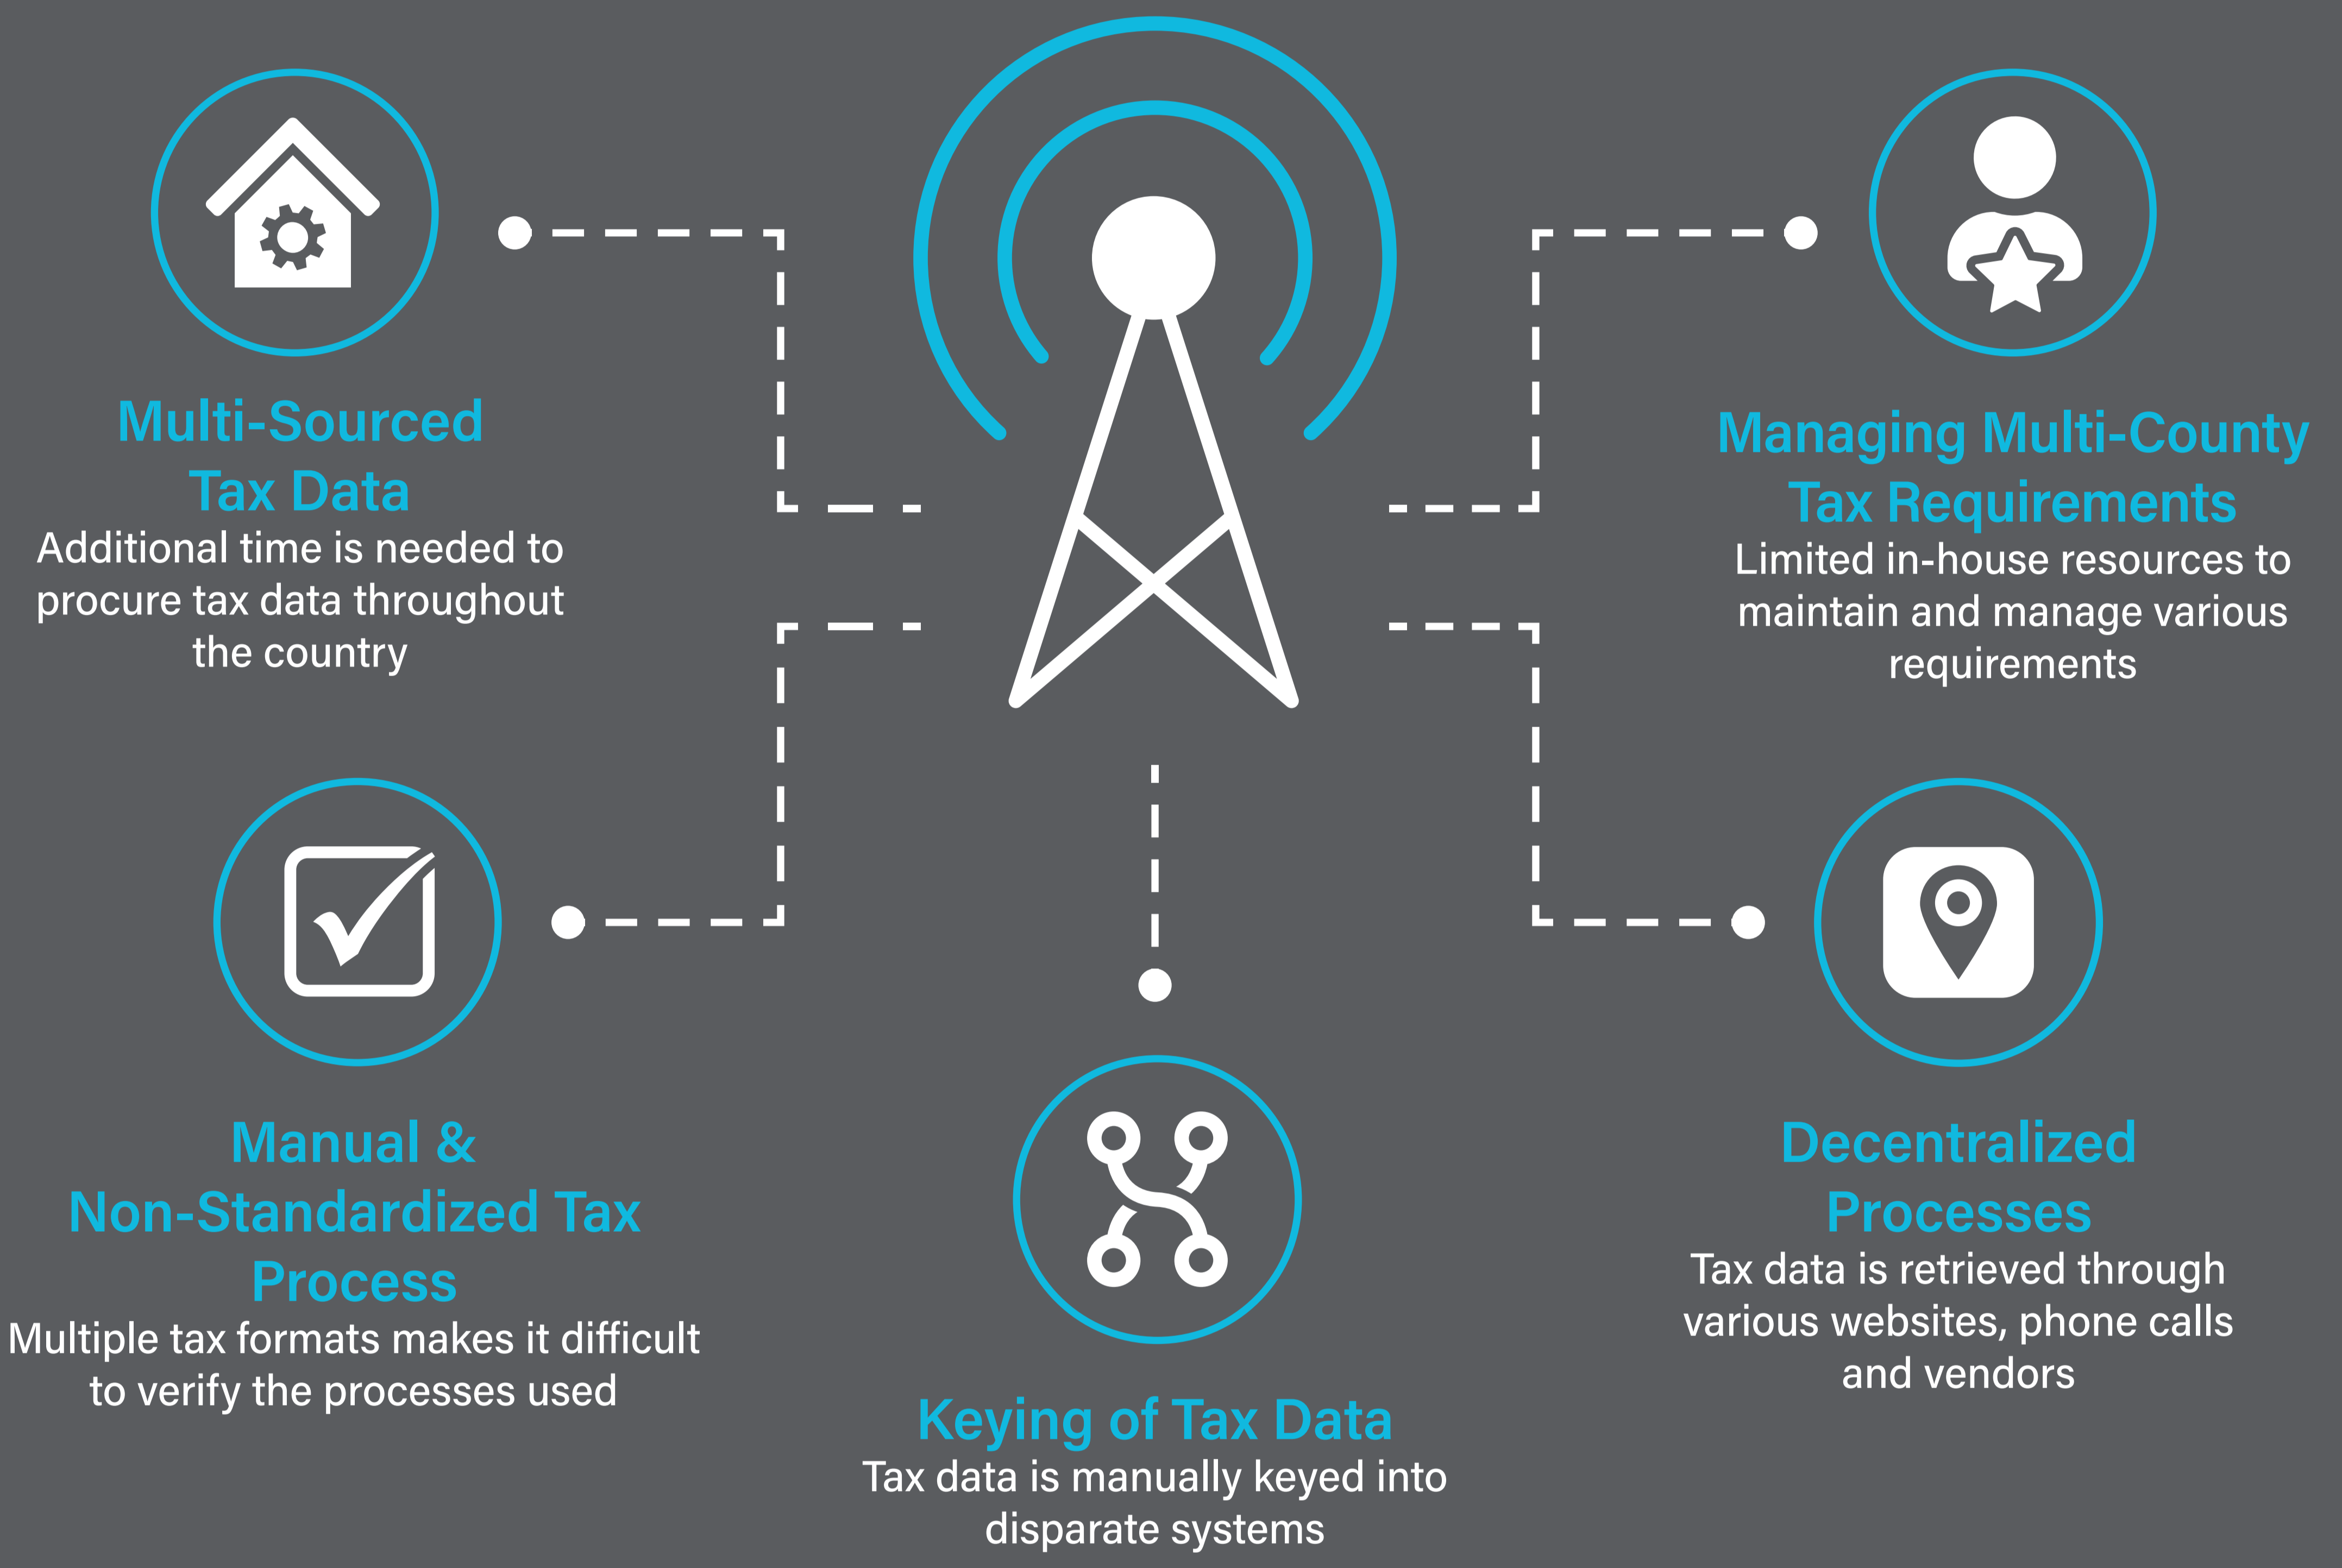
Multi-Sourced Tax Data
Additional time is needed to procure tax data throughout the country

Managing Multi-County Tax Requirements
Limited in-house resources to maintain and manage various requirements

Manual & Non-Standardized Tax Process
Multiple tax formats makes it difficult to verify the processes used

Decentralized Processes
Tax data is retrieved through various websites, phone calls and vendors

Keying of Tax Data
Tax data is manually keyed into disparate systems